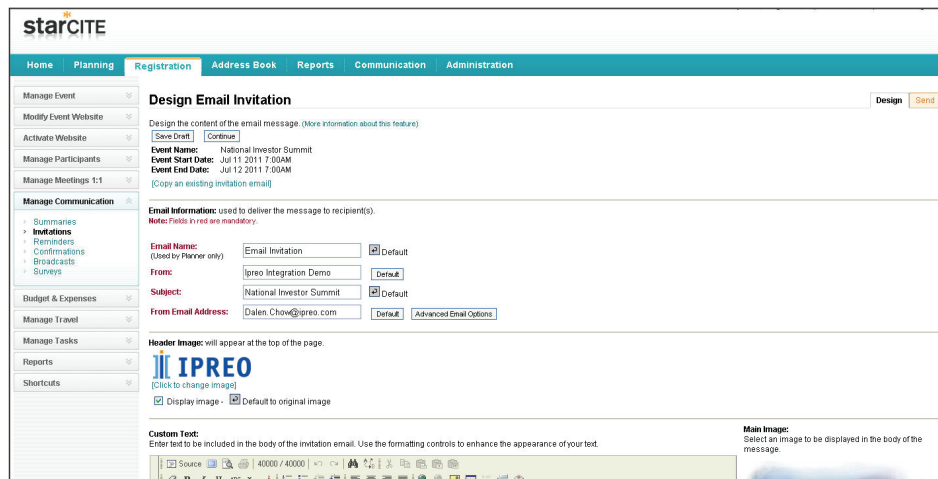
starCITE

Home | Planning | Registration | Address Book | Reports | Communication | Administration

Manage Event
Modify Event Website
Activate Website
Manage Participants
Manage Meetings 1:1
Manage Communication
Summaries
Invitations
Reminders
Confirmations
Broadcasts
Surveys
Budget & Expenses
Manage Travel
Manage Tasks
Reports
Shortcuts

Design Email Invitation

Design | Send

Design the content of the email message. (More information about this feature)

Save Draft | Continue

Event Name: National Investor Summit
Event Start Date: Jul 11 2011 7:00AM
Event End Date: Jul 12 2011 7:00AM

[Copy an existing invitation email]

Email Information: used to deliver the message to recipient(s).
Note: Fields in red are mandatory.

Email Name: (Used by Planner only) | Email Invitation | Default
From: | Ipreo Integration Demo | Default
Subject: | National Investor Summit | Default
From Email Address: | Dalen.Chow@ipreo.com | Default | Advanced Email Options

Header Image: will appear at the top of the page.

IPREO
[Click to change image]

Display image - Default to original image

Custom Text:
Enter text to be included in the body of the invitation email. Use the formatting controls to enhance the appearance of your text.

Source | 40000 / 40000

Main Image:
Select an image to be displayed in the body of the message.